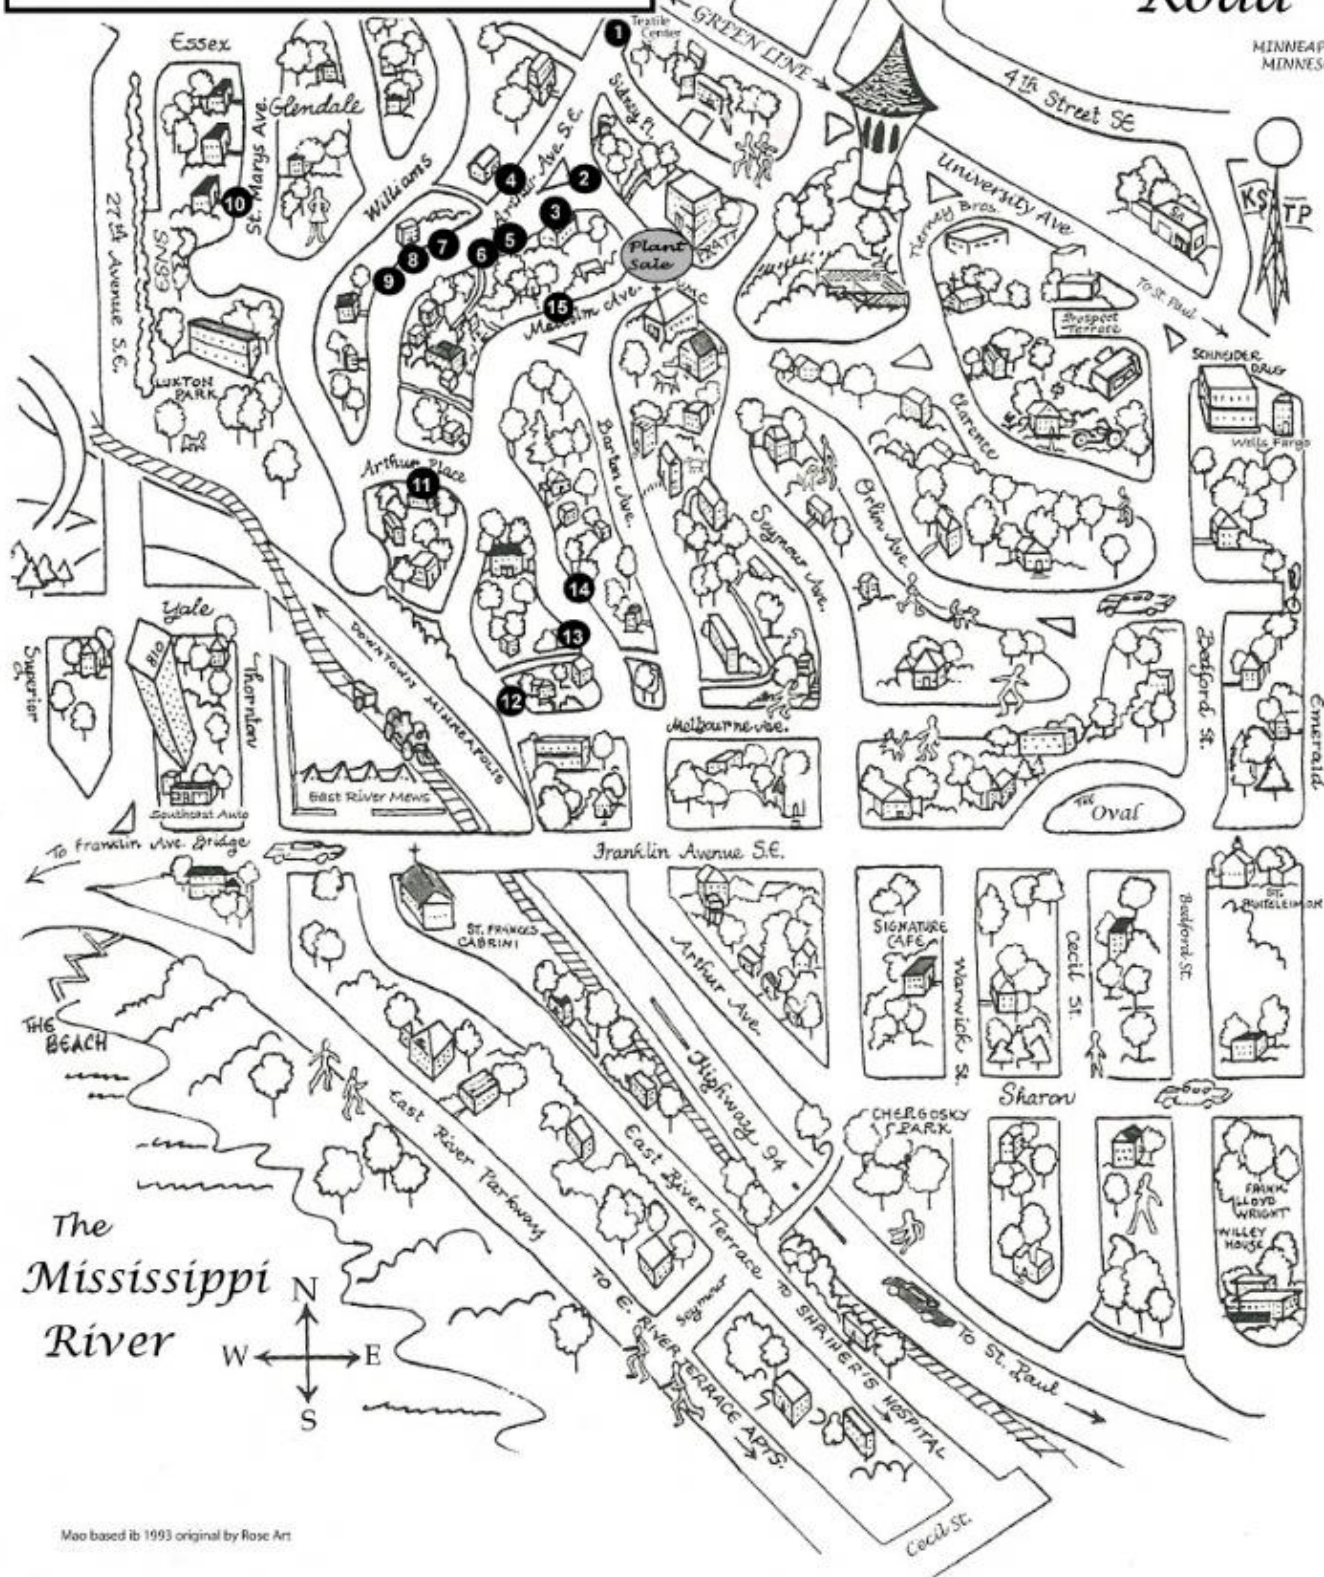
Road

MINNEAP
MINNES

1 Textile Center
GREEN LINE
4th Street SE
Essex
Glendale
St. Marys Ave.
Williams
Sidney Pl.
Arthur Ave SE
4
2
3
5
6
7
8
9
10
Plant Sale
PRATT
University Ave
Tierney Bros.
KSTP
To St. Paul
Prospect Terrace
27th Avenue S.E.
ESSEX
15
Malcolm Ave.
UMC
SCHNEIDER DRUG
LUXTON PARK
Wells Fargo
Clarence
Barton Ave.
Orlin Ave.
Arthur Place
11
Seymour Ave.
14
Yale
13
DOWNTOWN MINNEAPOLIS
Bedford St.
Emerald
Superior Ct.
Thornton
12
Melbourne Ave.
East River Mews
Southeast Auto
The Oval
To Franklin Ave. Bridge
Franklin Avenue S.E.
ST. FRANCES CABRINI
Arthur Ave.
SIGNATURE CAFE
Warwick St.
Cecil St.
Bedford St.
ST. PANTELEIMON
THE BEACH
Highway 94
East River Parkway
East River Terrace
CHERGOSKY PARK
Sharon
FRANK LLOYD WRIGHT WILLEY HOUSE
The Mississippi River
N
W
E
S
TO E. RIVER TERRACE APTS.
Seymour
TO SHRINER'S HOSPITAL
TO ST. Paul
Cecil St.

Mao based ib 1993 original by Rose Art